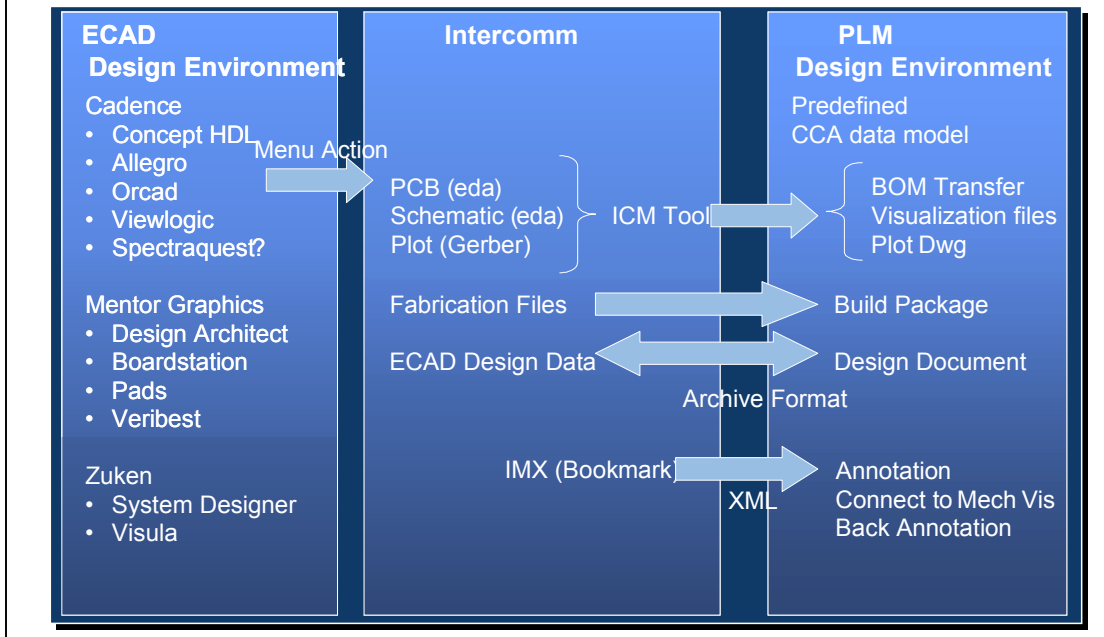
ECAD
Design Environment

Cadence
• Concept HDL
• Allegro
• Orcad
• Viewlogic
• Spectraquest?

Mentor Graphics
• Design Architect
• Boardstation
• Pads
• Veribest

Zuken
• System Designer
• Visula

Intercomm

Menu Action

PCB (eda)
Schematic (eda)
Plot (Gerber)

ICM Tool

Fabrication Files

ECAD Design Data

Archive Format

IMX (Bookmark)

XML

PLM
Design Environment

Predefined
CCA data model

BOM Transfer
Visualization files
Plot Dwg

Build Package

Design Document

Annotation
Connect to Mech Vis
Back Annotation